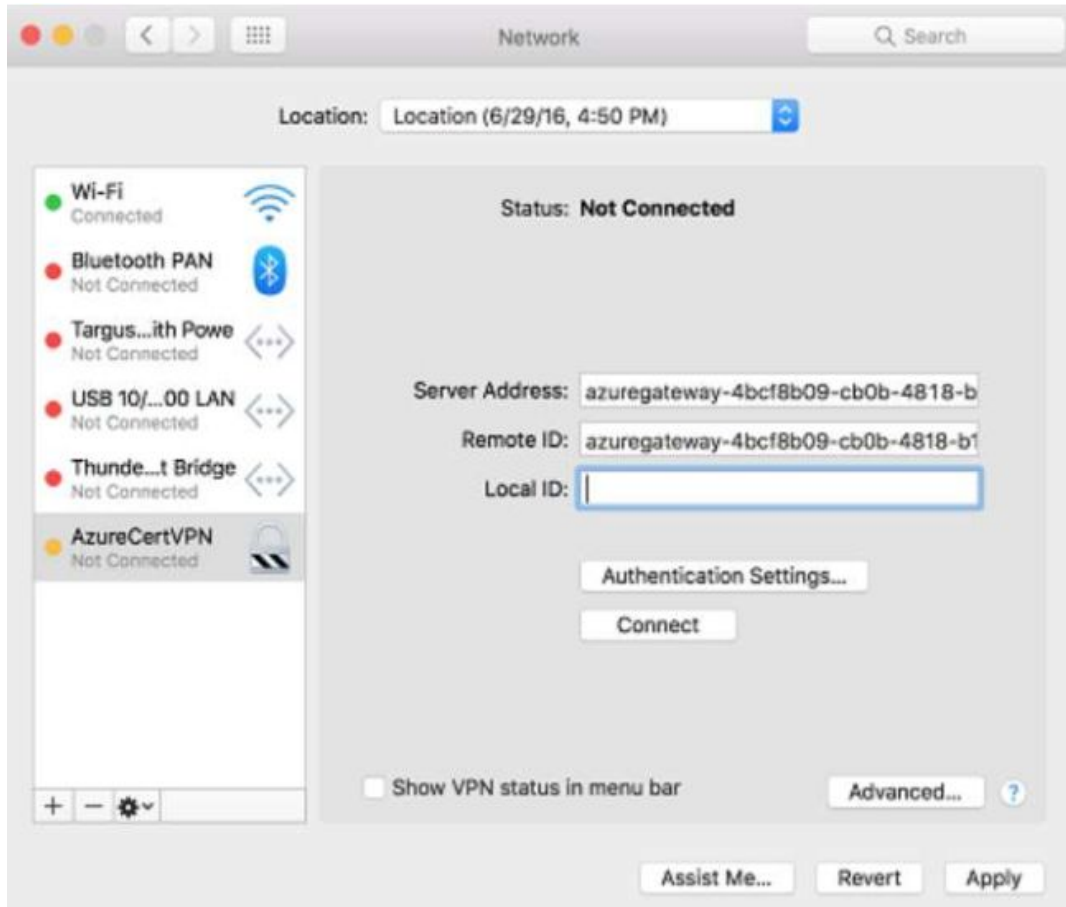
Network

Search

Location: Location (6/29/16, 4:50 PM)

Wi-Fi
Connected

Bluetooth PAN
Not Connected

Targus...ith Powe
Not Connected

USB 10/...00 LAN
Not Connected

Thunde...t Bridge
Not Connected

AzureCertVPN
Not Connected

+ − 

Status: Not Connected

Server Address: azuregateway-4bcf8b09-cb0b-4818-b

Remote ID: azuregateway-4bcf8b09-cb0b-4818-b1

Local ID:

Authentication Settings...

Connect

Show VPN status in menu bar

Advanced...

?

Assist Me...

Revert

Apply